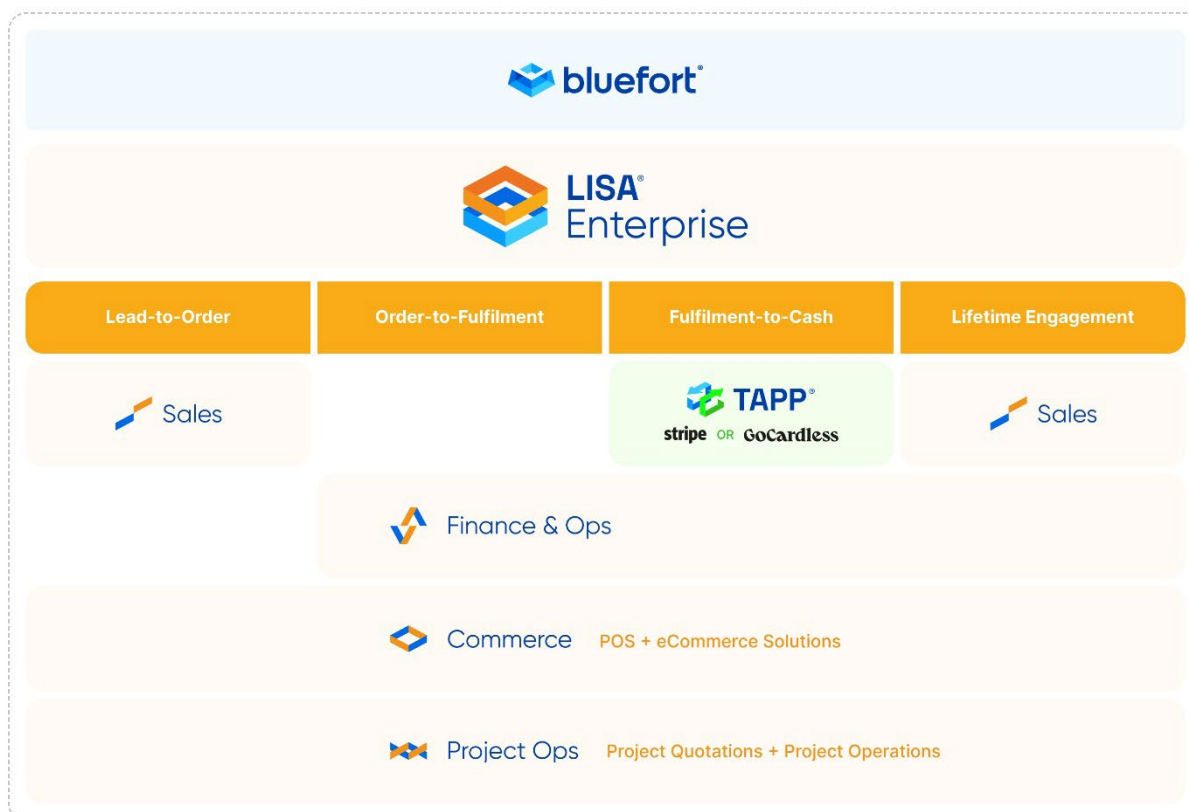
bluefort®

LISA®
Enterprise

| Lead-to-Order | Order-to-Fulfilment | Fulfilment-to-Cash | Lifetime Engagement |
|---|---|---|---|
| Sales | | TAPP® stripe OR GoCardless | Sales |

Finance & Ops

Commerce POS + eCommerce Solutions

Project Ops Project Quotations + Project Operations